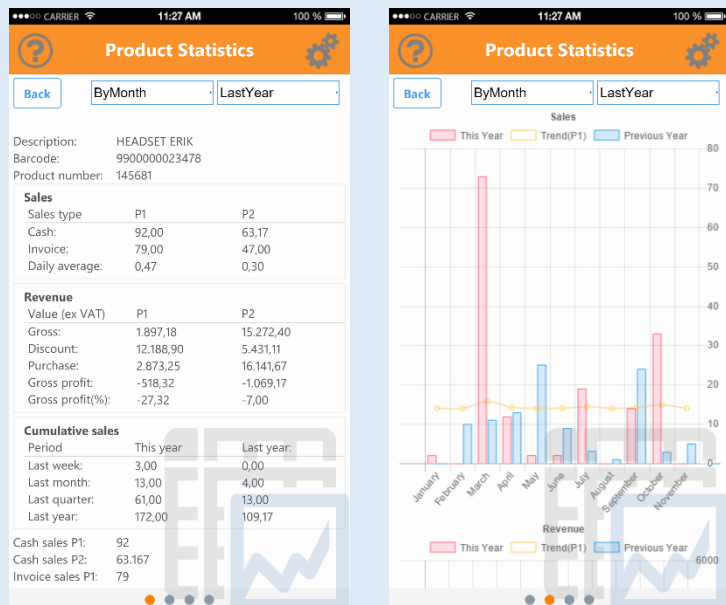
●●●○○ CARRIER 11:27 AM 100 %

?

Product Statistics

Back

ByMonth

LastYear

Description: HEADSET ERIK
Barcode: 9900000023478
Product number: 145681

Sales

| Sales type | P1 | P2 |
|---|---|---|
| Cash: | 92,00 | 63,17 |
| Invoice: | 79,00 | 47,00 |
| Daily average: | 0,47 | 0,30 |

Revenue

| Value (ex VAT) | P1 | P2 |
|---|---|---|
| Gross: | 1.897,18 | 15.272,40 |
| Discount: | 12.188,90 | 5.431,11 |
| Purchase: | 2.873,25 | 16.141,67 |
| Gross profit: | -518,32 | -1.069,17 |
| Gross profit(%): | -27,32 | -7,00 |

Cumulative sales

| Period | This year | Last year: |
|---|---|---|
| Last week: | 3,00 | 0,00 |
| Last month: | 13,00 | 4,00 |
| Last quarter: | 61,00 | 13,00 |
| Last year: | 172,00 | 109,17 |

Cash sales P1: 92
Cash sales P2: 63.167
Invoice sales P1: 79

●●●○○ CARRIER 11:27 AM 100 %

?

Product Statistics

Back

ByMonth

LastYear

Sales

This Year Trend(P1) Previous Year

80
70
60
50
40
30
20
10
0

January February March April May June July August September October November

Revenue

This Year Trend(P1) Previous Year

6000